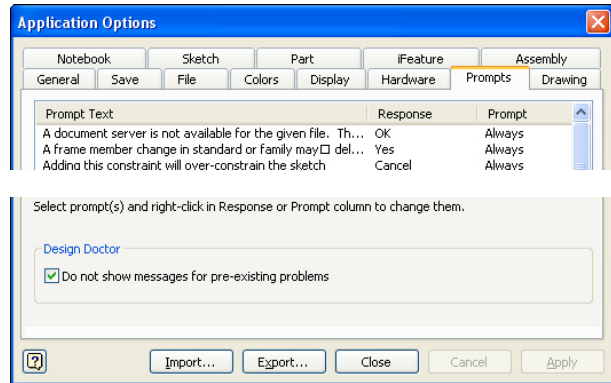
Application Options

Notebook | Sketch | Part | iFeature | Assembly
General | Save | File | Colors | Display | Hardware | Prompts | Drawing

| Prompt Text | Response | Prompt |
|---|---|---|
| A document server is not available for the given file. Th... | OK | Always |
| A frame member change in standard or family may☐ del... | Yes | Always |
| Adding this constraint will over-constrain the sketch | Cancel | Always |

Select prompt(s) and right-click in Response or Prompt column to change them.

Design Doctor

Do not show messages for pre-existing problems

Import... | Export... | Close | Cancel | Apply